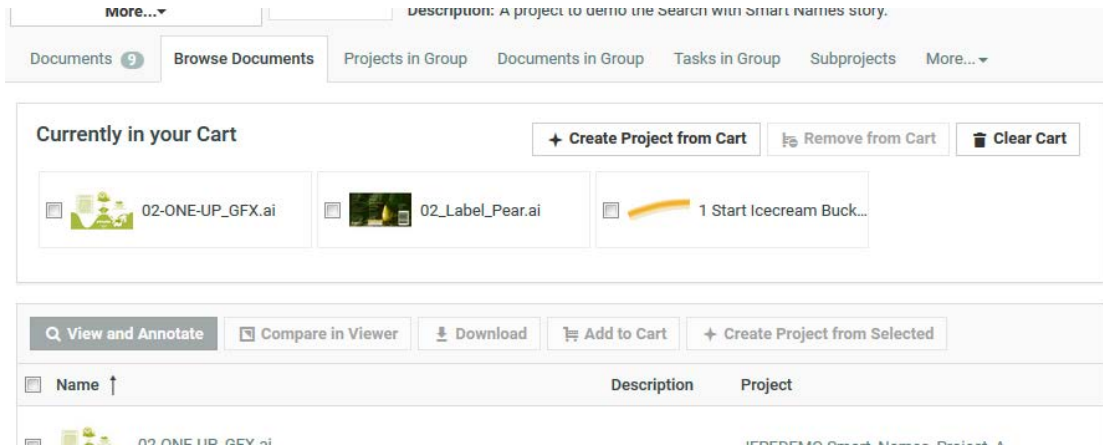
More...▾

Description: A project to demo the Search with Smart Names story.

Documents 9 | Browse Documents | Projects in Group | Documents in Group | Tasks in Group | Subprojects | More...▾

Currently in your Cart

+ Create Project from Cart | Remove from Cart | Clear Cart

02-ONE-UP_GFX.ai

02_Label_Pear.ai

1 Start Icecream Buck...

View and Annotate | Compare in Viewer | Download | Add to Cart | + Create Project from Selected

| Name ↑ | Description | Project |
|---|---|---|
| 02-ONE-UP_GFX.ai | | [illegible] |